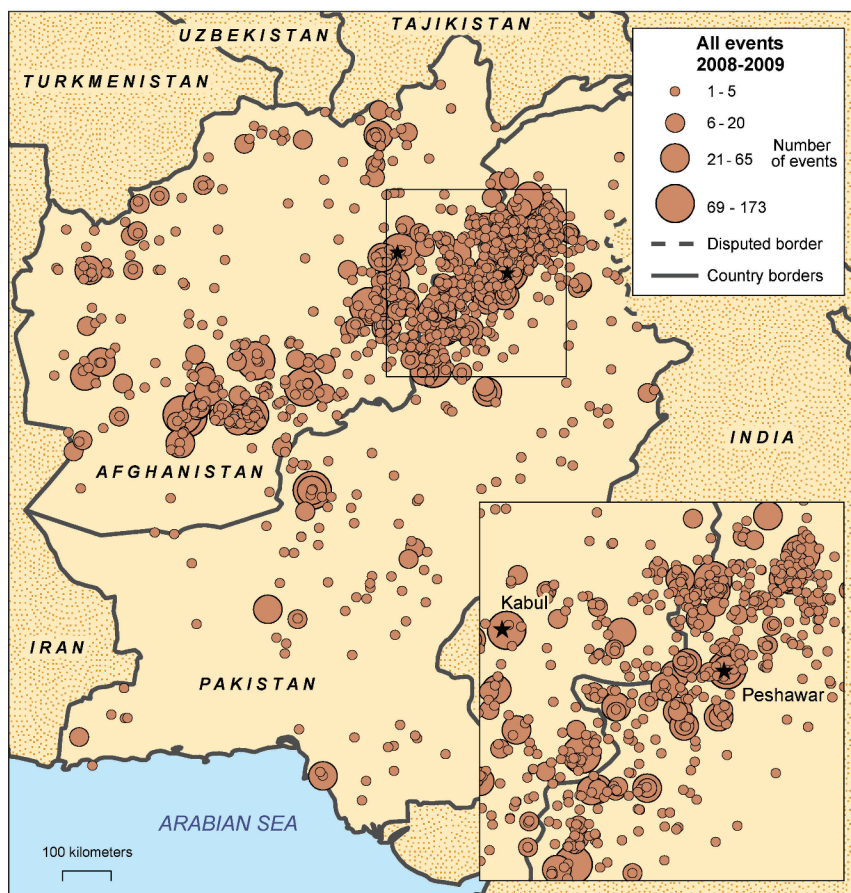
UZBEKISTAN
TAJIKISTAN
TURKMENISTAN

All events
2008-2009
1 - 5
6 - 20
21 - 65
69 - 173
Number of events
Disputed border
Country borders

INDIA
AFGHANISTAN
IRAN
PAKISTAN
Kabul
Peshawar
ARABIAN SEA
100 kilometers